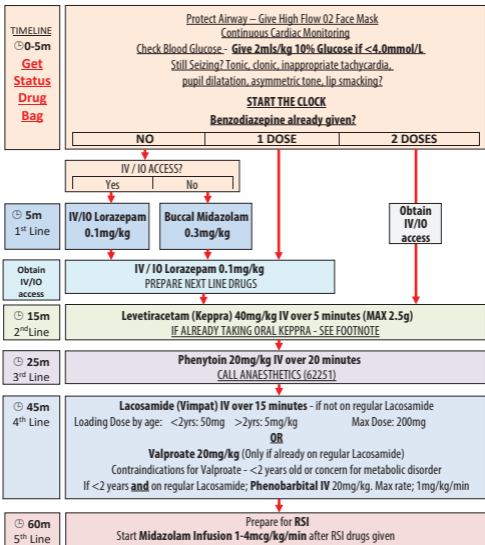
TIMELINE
0-5m
Get Status Drug Bag

Protect Airway – Give High Flow 02 Face Mask
Continuous Cardiac Monitoring
Check Blood Glucose - Give 2mls/kg 10% Glucose if <4.0mmol/L
Still Seizing? Tonic, clonic, inappropriate tachycardia, pupil dilatation, asymmetric tone, lip smacking?
START THE CLOCK
Benzodiazepine already given?

| NO | 1 DOSE | 2 DOSES |
|---|---|---|

IV / IO ACCESS?
Yes | No

5m
1st Line

IV/IO Lorazepam 0.1mg/kg

Buccal Midazolam 0.3mg/kg

Obtain IV/IO access

Obtain IV/IO access

IV / IO Lorazepam 0.1mg/kg
PREPARE NEXT LINE DRUGS

15m
2nd Line

Levetiracetam (Keppra) 40mg/kg IV over 5 minutes (MAX 2.5g)
IF ALREADY TAKING ORAL KEPPRA - SEE FOOTNOTE

25m
3rd Line

Phenytoin 20mg/kg IV over 20 minutes
CALL ANAESTHETICS (62251)

45m
4th Line

Lacosamide (Vimpat) IV over 15 minutes - if not on regular Lacosamide
Loading Dose by age: <2yrs: 50mg >2yrs: 5mg/kg Max Dose: 200mg
OR
Valproate 20mg/kg (Only if already on regular Valproate)
Contraindications for Valproate - <2 years old or concern for metabolic disorder
If <2 years and on regular Lacosamide; Phenobarbital IV 20mg/kg. Max rate; 1mg/kg/min

60m
5th Line

Prepare for RSI
Start Midazolam Infusion 1-4mcg/kg/min after RSI drugs given